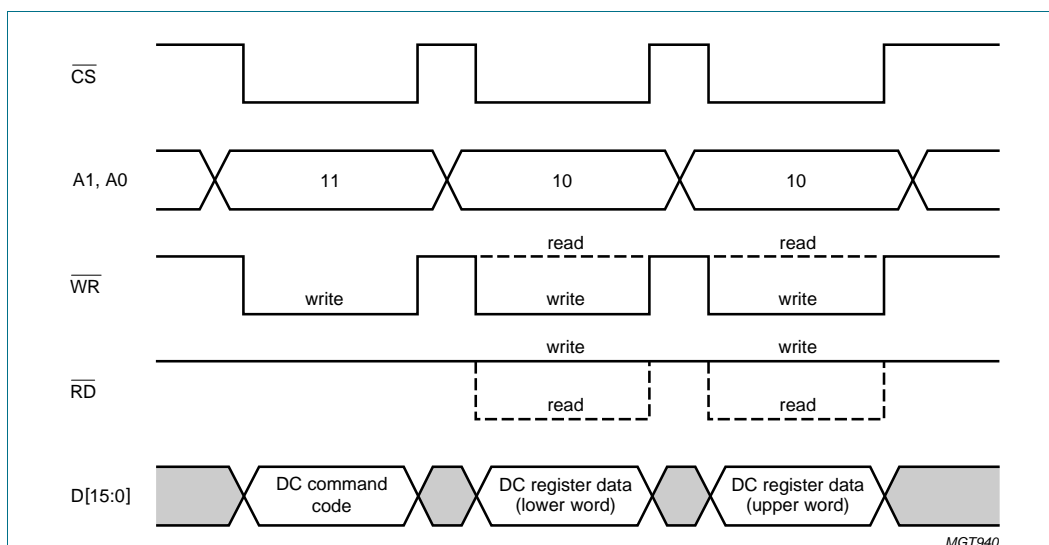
$\overline{CS}$

A1, A0

11

10

10

read

read

$\overline{WR}$

write

write

write

write

write

$\overline{RD}$

read

read

D[15:0]

DC command code

DC register data (lower word)

DC register data (upper word)

MGT940